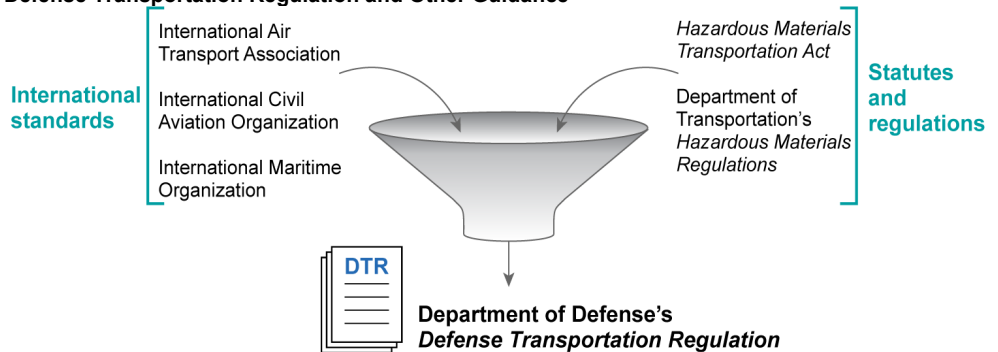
Defense Transportation Regulation and Other Guidance

International standards

International Air Transport Association

International Civil Aviation Organization

International Maritime Organization

Hazardous Materials Transportation Act

Department of Transportation's Hazardous Materials Regulations

Statutes and regulations

DTR

Department of Defense's Defense Transportation Regulation